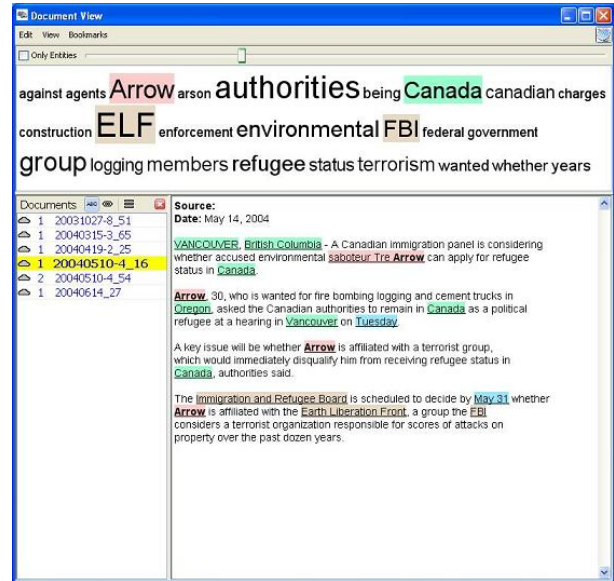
Document View

Edit View Bookmarks

Only Entities

against agents Arrow arson authorities being Canada canadian charges construction ELF enforcement environmental FBI federal government group logging members refugee status terrorism wanted whether years

Documents

1 20031027-8_51
1 20040315-3_65
1 20040419-2_25
1 20040510-4_16
2 20040510-4_54
1 20040614_27

Source:
Date: May 14, 2004

VANCOUVER, British Columbia - A Canadian immigration panel is considering whether accused environmental saboteur Tre Arrow can apply for refugee status in Canada.

Arrow, 30, who is wanted for fire bombing logging and cement trucks in Oregon, asked the Canadian authorities to remain in Canada as a political refugee at a hearing in Vancouver on Tuesday.

A key issue will be whether Arrow is affiliated with a terrorist group, which would immediately disqualify him from receiving refugee status in Canada, authorities said.

The Immigration and Refugee Board is scheduled to decide by May 31 whether Arrow is affiliated with the Earth Liberation Front, a group the FBI considers a terrorist organization responsible for scores of attacks on property over the past dozen years.